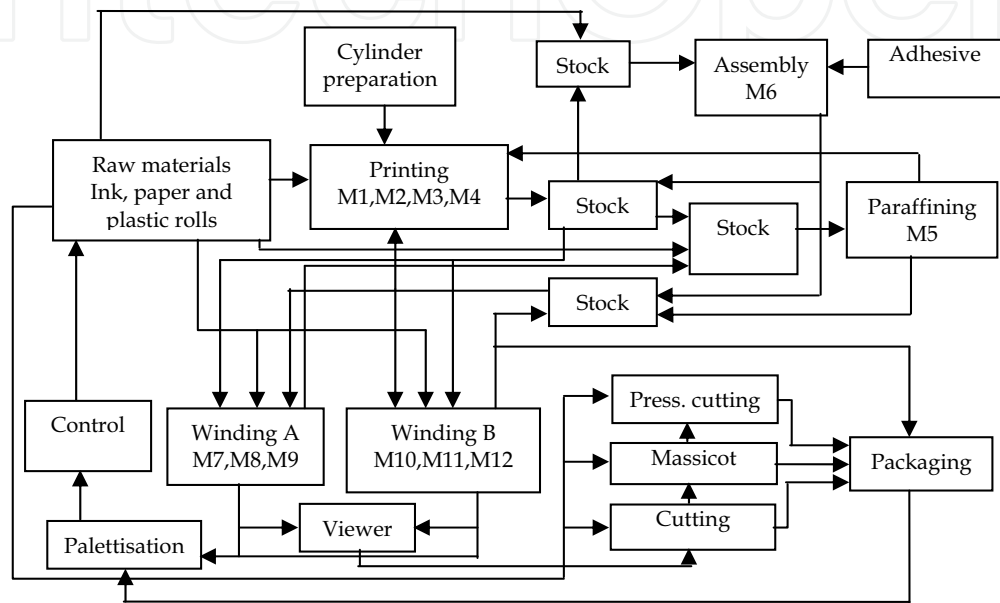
Cylinder preparation

Stock

Assembly M6

Adhesive

Raw materials Ink, paper and plastic rolls

Printing M1,M2,M3,M4

Stock

Stock

Paraffining M5

Stock

Control

Winding A M7,M8,M9

Winding B M10,M11,M12

Press. cutting

Massicot

Packaging

Cutting

Viewer

Palettisation